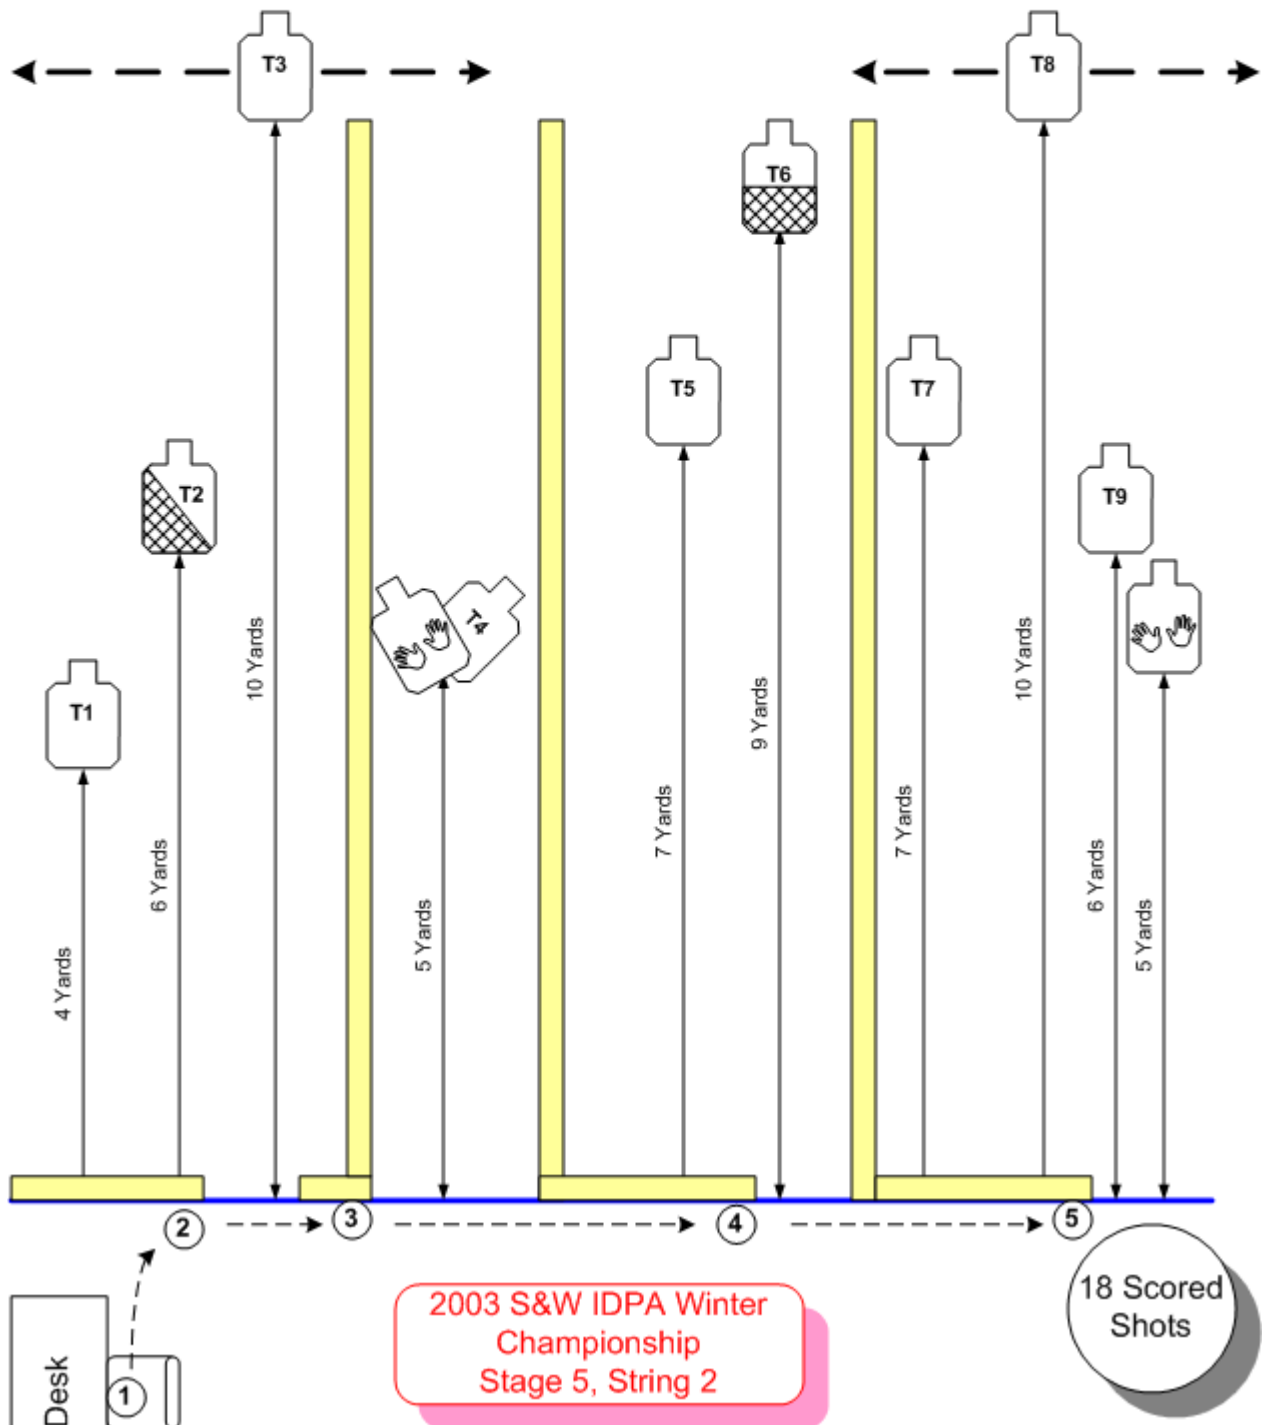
T3

T8

T6

T5

T7

T2

T9

T4

T1

10 Yards

10 Yards

9 Yards

7 Yards

7 Yards

6 Yards

6 Yards

5 Yards

5 Yards

4 Yards

2

3

4

5

1

Desk

2003 S&W IDPA Winter Championship Stage 5, String 2

18 Scored Shots